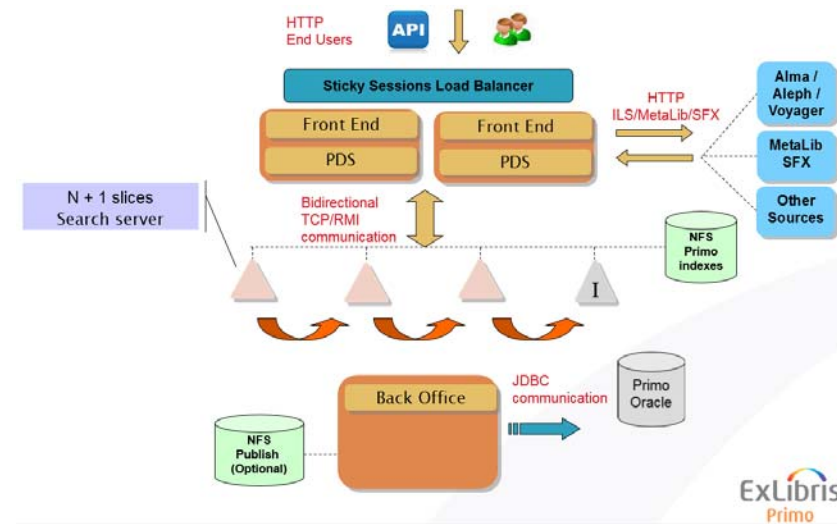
HTTP
End Users

API

Sticky Sessions Load Balancer

HTTP
ILS/MetaLib/SFX

Alma / Aleph / Voyager

MetaLib SFX

Other Sources

Front End
PDS

Front End
PDS

N + 1 slices
Search server

Bidirectional
TCP/RMI
communication

NFS
Primo
indexes

I

Back Office

JDBC
communication

Primo
Oracle

NFS
Publish
(Optional)

ExLibris
Primo